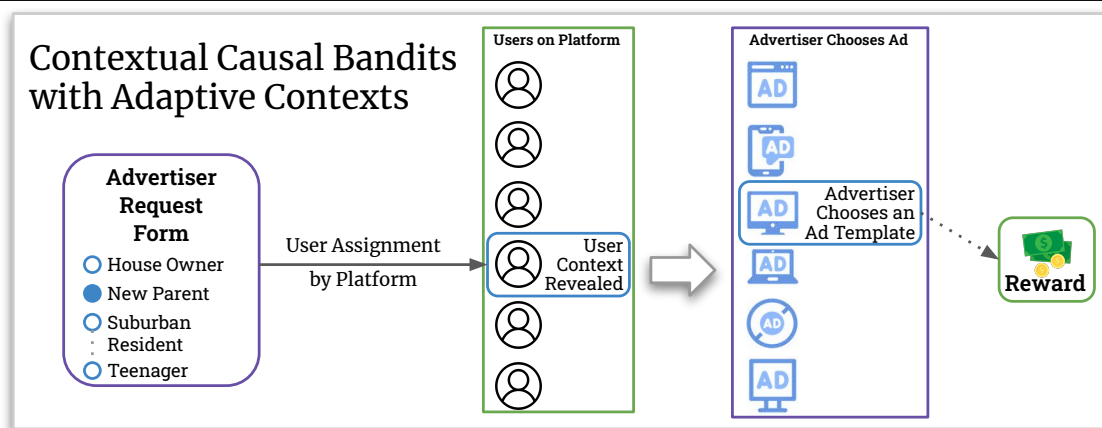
Contextual Causal Bandits with Adaptive Contexts

Advertiser Request Form

House Owner
New Parent
Suburban Resident
Teenager

User Assignment by Platform

Users on Platform

User Context Revealed

Advertiser Chooses Ad

AD

AD

AD

Advertiser Chooses an Ad Template

AD

AD

AD

Reward